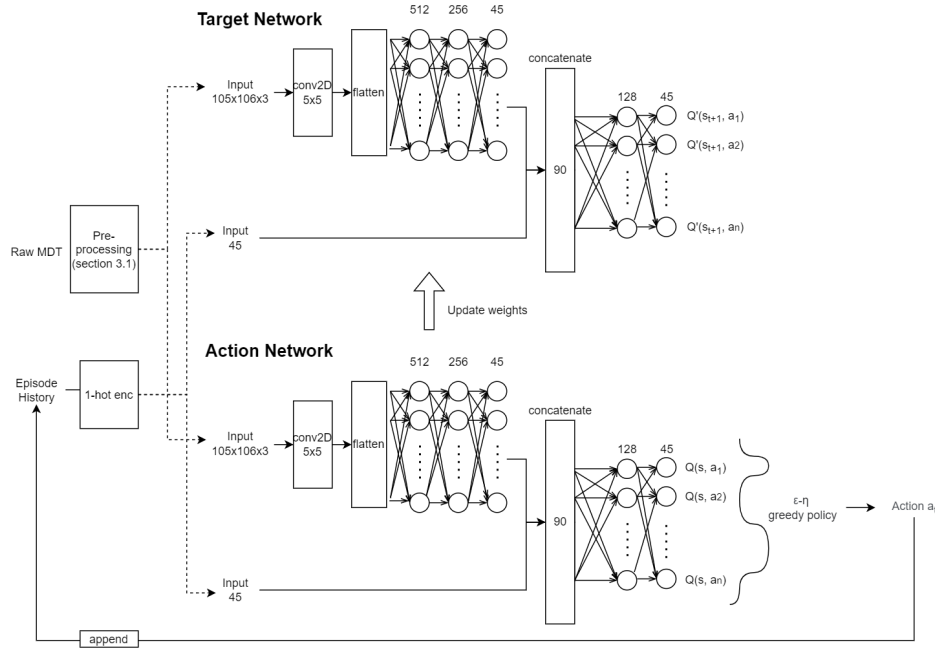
Target Network

512 256 45

Input 105x106x3

conv2D 5x5

flatten

concatenate

90

128 45

Q'($s_{t+1}$, $a_1$)

Q'($s_{t+1}$, a2)

Q'($s_{t+1}$, an)

Raw MDT

Pre-processing (section 3.1)

Input 45

Update weights

Action Network

512 256 45

Episode History

1-hot enc

Input 105x106x3

conv2D 5x5

flatten

concatenate

90

128 45

Q(s, $a_1$)

Q(s, a2)

Q(s, an)

ε-η greedy policy

Action a

Input 45

append